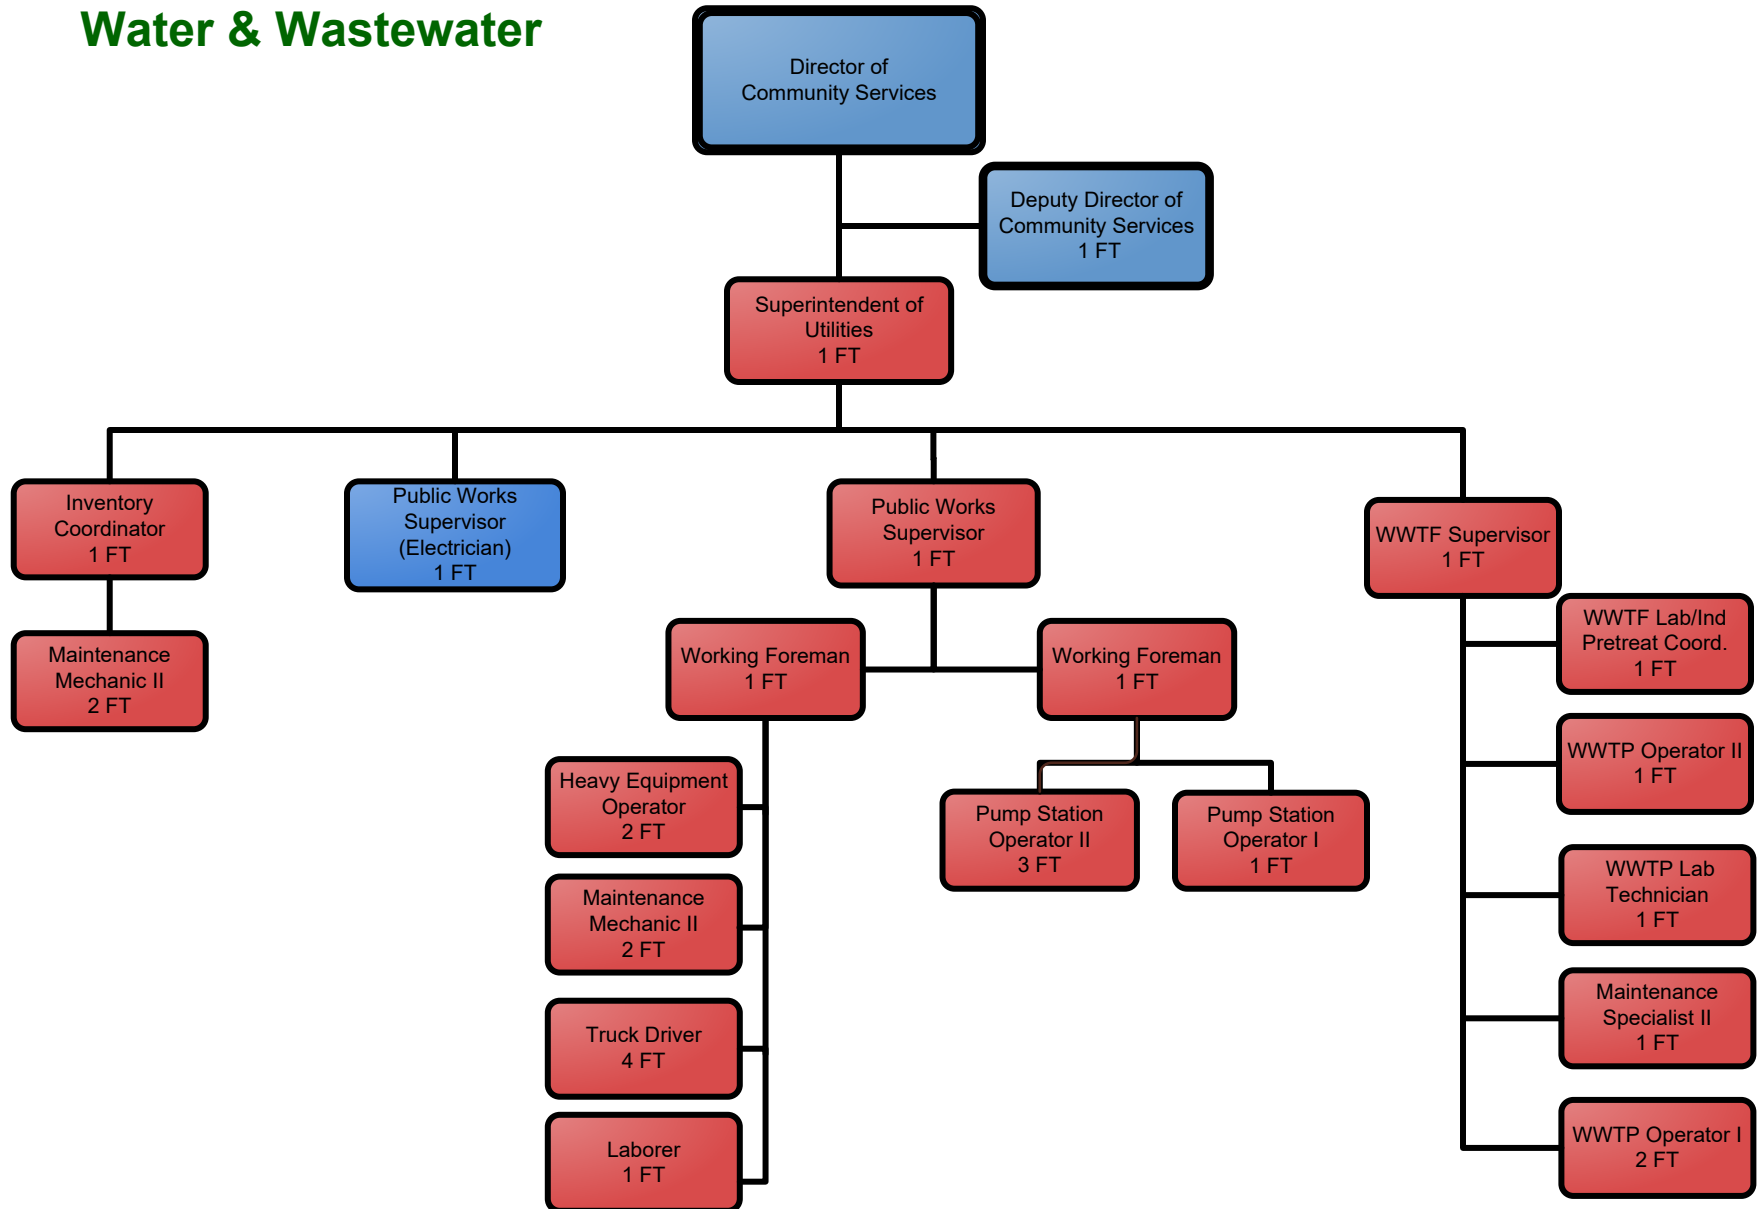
Water & Wastewater

Director of Community Services

Deputy Director of Community Services 1 FT

Superintendent of Utilities 1 FT

Inventory Coordinator 1 FT

Maintenance Mechanic II 2 FT

Public Works Supervisor (Electrician) 1 FT

Public Works Supervisor 1 FT

Working Foreman 1 FT

Heavy Equipment Operator 2 FT

Maintenance Mechanic II 2 FT

Truck Driver 4 FT

Laborer 1 FT

Working Foreman 1 FT

Pump Station Operator II 3 FT

Pump Station Operator I 1 FT

WWTF Supervisor 1 FT

WWTF Lab/Ind Pretreat Coord. 1 FT

WWTP Operator II 1 FT

WWTP Lab Technician 1 FT

Maintenance Specialist II 1 FT

WWTP Operator I 2 FT